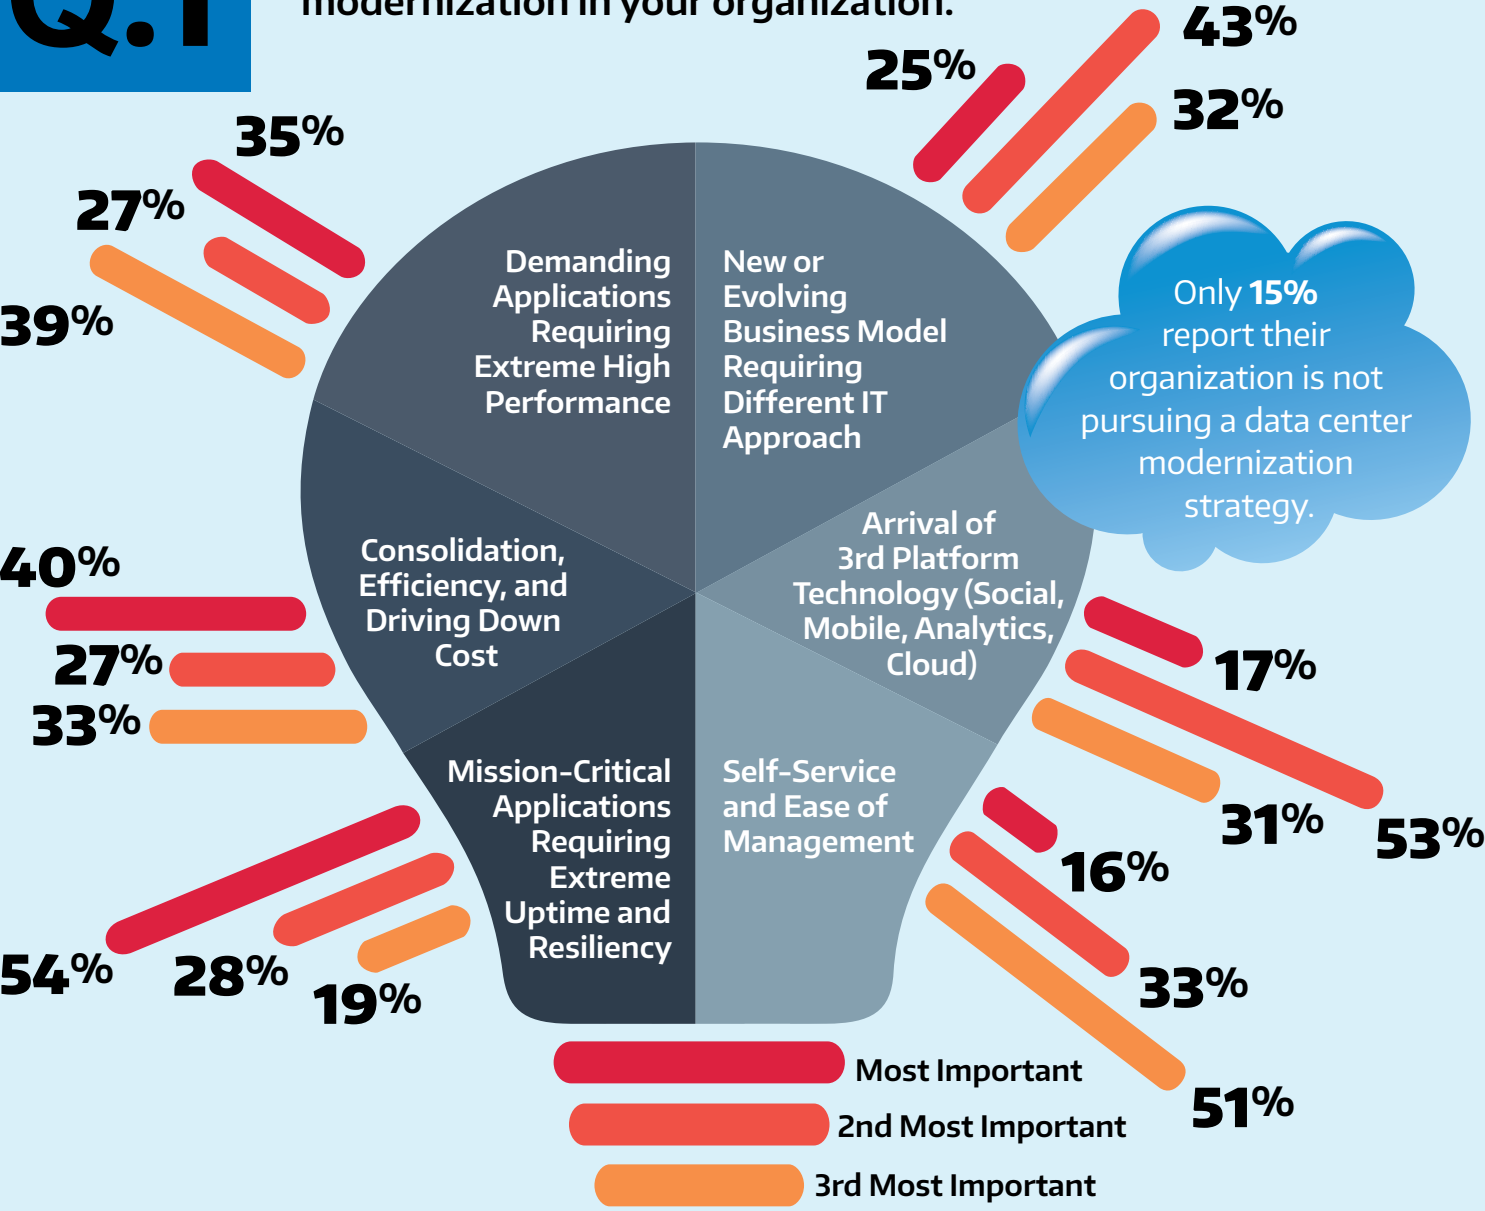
Q.1

modernization in your organization.

43%

25%

32%

35%

27%

39%

Demanding Applications Requiring Extreme High Performance

New or Evolving Business Model Requiring Different IT Approach

Only 15% report their organization is not pursuing a data center modernization strategy.

Arrival of 3rd Platform Technology (Social, Mobile, Analytics, Cloud)

40%

27%

33%

Consolidation, Efficiency, and Driving Down Cost

17%

31%

53%

Mission-Critical Applications Requiring Extreme Uptime and Resiliency

Self-Service and Ease of Management

16%

54%

28%

19%

33%

51%

Most Important

2nd Most Important

3rd Most Important